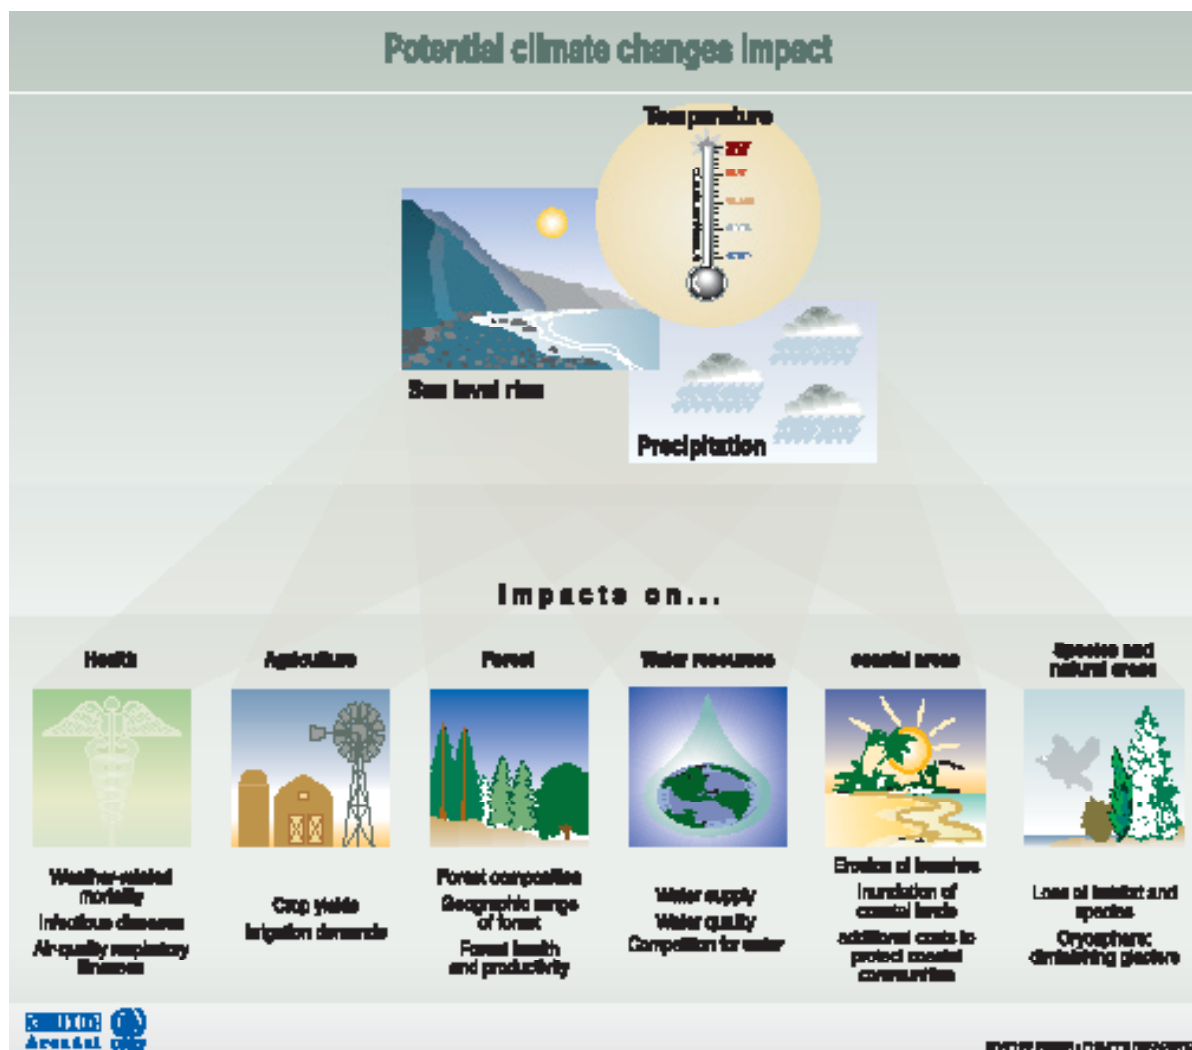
Potential climate changes impact

Temperature

Sea level rise

Precipitation

Impacts on...

Health

Agriculture

Forest

Water resources

coastal areas

Species and natural areas

Weather-related mortality
Infectious diseases
Air-quality respiratory illnesses

Crop yields
Irrigation demands

Forest composition
Geographic range of forest
Forest health and productivity

Water supply
Water quality
Competition for water

Erosion of beaches
Inundation of coastal lands
additional costs to protect coastal communities

Loss of habitat and species
Cryosphere: diminishing glaciers

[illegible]
Arendal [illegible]

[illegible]